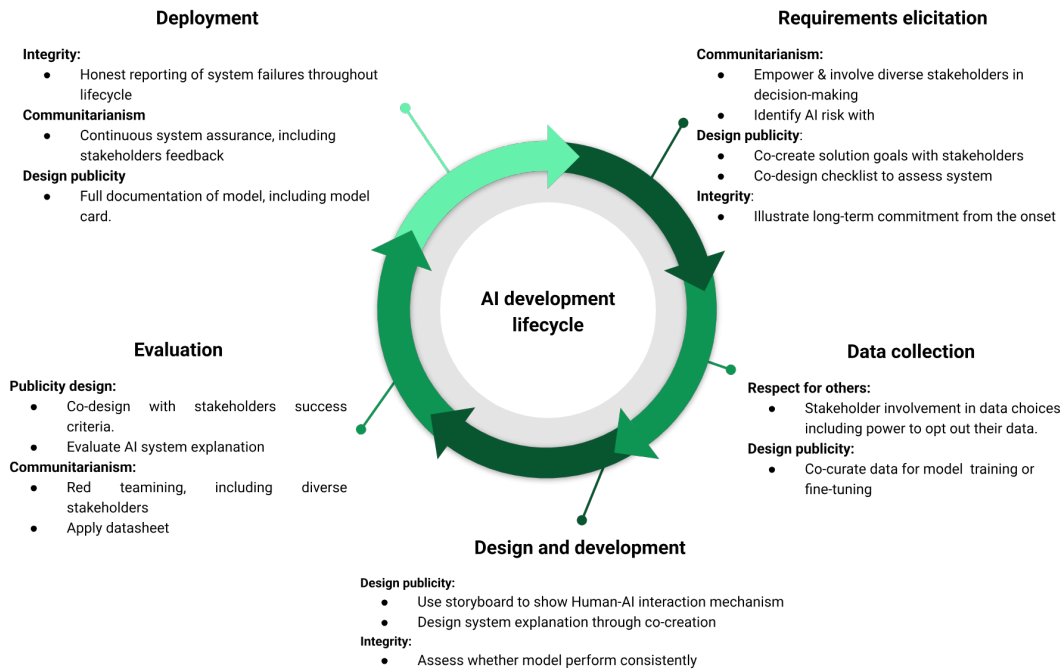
Deployment

Integrity:
- Honest reporting of system failures throughout lifecycle

Communitarianism
- Continuous system assurance, including stakeholders feedback

Design publicity
- Full documentation of model, including model card.

Requirements elicitation

Communitarianism:
- Empower & involve diverse stakeholders in decision-making
- Identify AI risk with

Design publicity:
- Co-create solution goals with stakeholders
- Co-design checklist to assess system

Integrity:
- Illustrate long-term commitment from the onset

AI development lifecycle

Evaluation

Publicity design:
- Co-design with stakeholders success criteria.
- Evaluate AI system explanation

Communitarianism:
- Red teamining, including diverse stakeholders
- Apply datasheet

Data collection

Respect for others:
- Stakeholder involvement in data choices including power to opt out their data.

Design publicity:
- Co-curate data for model training or fine-tuning

Design and development

Design publicity:
- Use storyboard to show Human-AI interaction mechanism
- Design system explanation through co-creation

Integrity:
- Assess whether model perform consistently